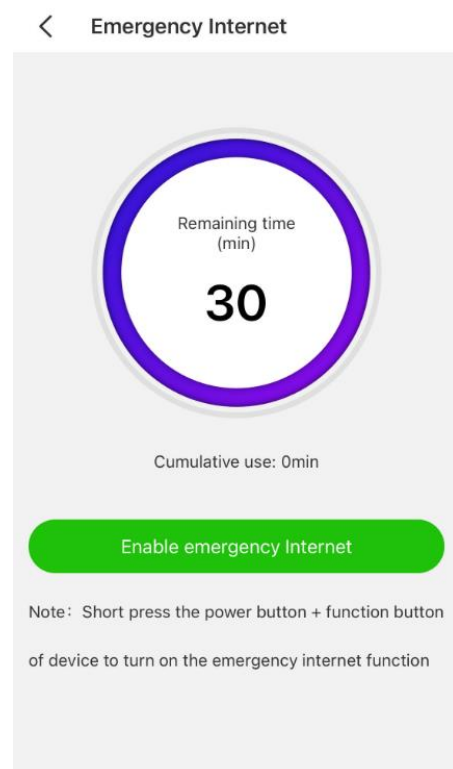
Emergency Internet

Remaining time (min)

30

Cumulative use: 0min

Enable emergency Internet

Note： Short press the power button + function button of device to turn on the emergency internet function